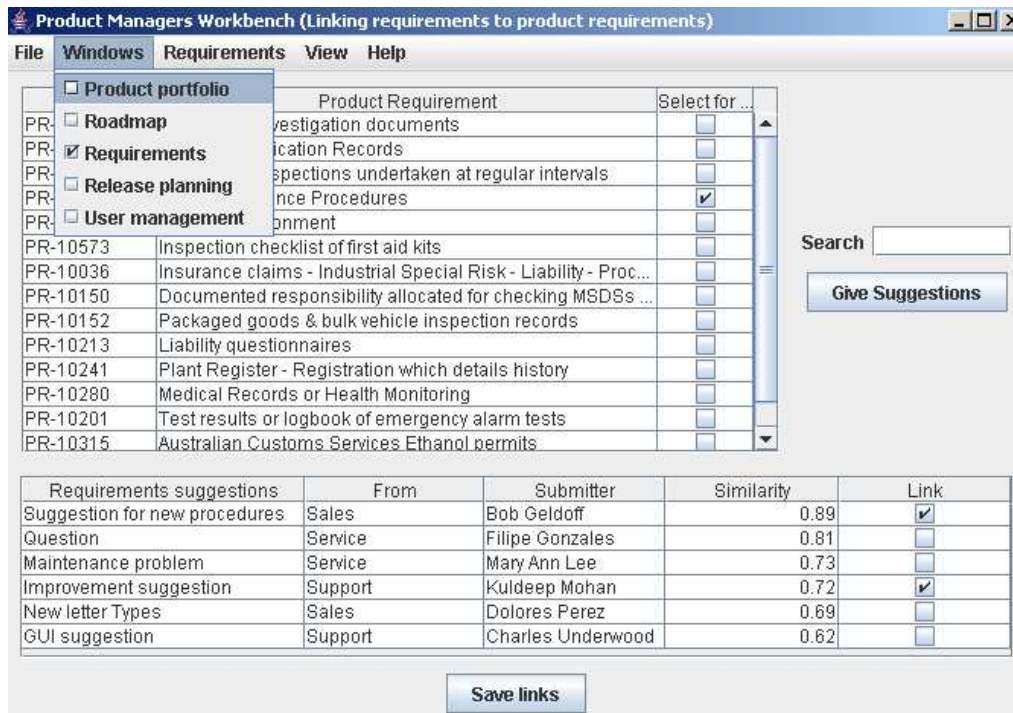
Product Managers Workbench (Linking requirements to product requirements)

File Windows Requirements View Help

Product portfolio
Roadmap
Requirements
Release planning
User management

| | Product Requirement | Select for ... |
|---|---|---|
| PR- | vestigation documents | |
| PR- | ication Records | |
| PR- | spections undertaken at regular intervals | |
| PR- | nce Procedures | ✔ |
| PR- | onment | |
| PR-10573 | Inspection checklist of first aid kits | |
| PR-10036 | Insurance claims - Industrial Special Risk - Liability - Proc... | |
| PR-10150 | Documented responsibility allocated for checking MSDSs ... | |
| PR-10152 | Packaged goods & bulk vehicle inspection records | |
| PR-10213 | Liability questionnaires | |
| PR-10241 | Plant Register - Registration which details history | |
| PR-10280 | Medical Records or Health Monitoring | |
| PR-10201 | Test results or logbook of emergency alarm tests | |
| PR-10315 | Australian Customs Services Ethanol permits | |

Search

Give Suggestions

| Requirements suggestions | From | Submitter | Similarity | Link |
|---|---|---|---|---|
| Suggestion for new procedures | Sales | Bob Geldoff | 0.89 | ✔ |
| Question | Service | Filipe Gonzales | 0.81 | |
| Maintenance problem | Service | Mary Ann Lee | 0.73 | |
| Improvement suggestion | Support | Kuldeep Mohan | 0.72 | ✔ |
| New letter Types | Sales | Dolores Perez | 0.69 | |
| GUI suggestion | Support | Charles Underwood | 0.62 | |

Save links